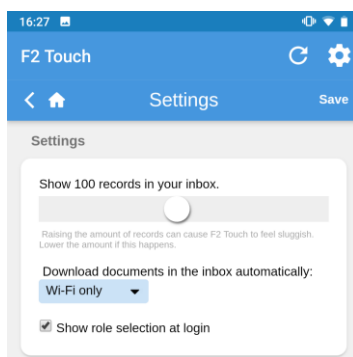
16:27

F2 Touch

Settings

Save

Settings

Show 100 records in your inbox.

Raising the amount of records can cause F2 Touch to feel sluggish. Lower the amount if this happens.

Download documents in the inbox automatically:

Wi-Fi only

Show role selection at login